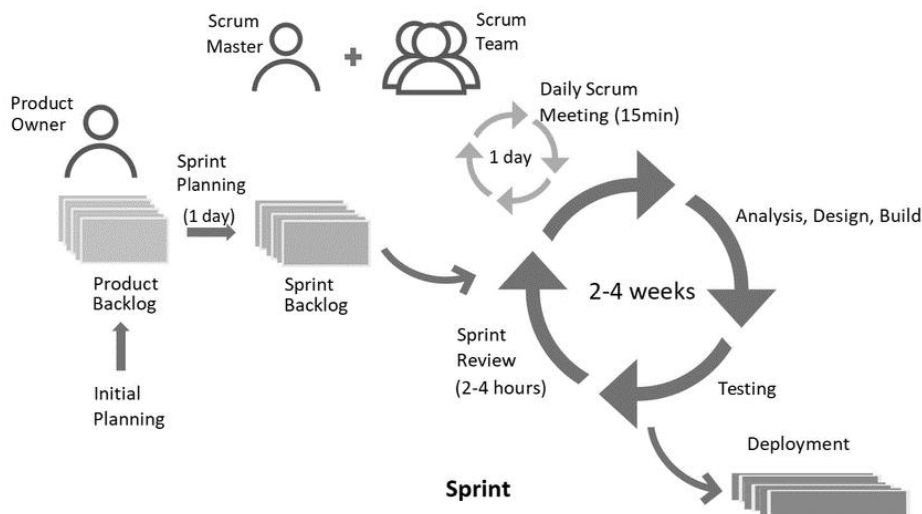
Scrum Master

Scrum Team

Product Owner

Daily Scrum Meeting (15min)

1 day

Sprint Planning (1 day)

Analysis, Design, Build

Product Backlog

Sprint Backlog

2-4 weeks

Sprint Review (2-4 hours)

Initial Planning

Testing

Deployment

Sprint